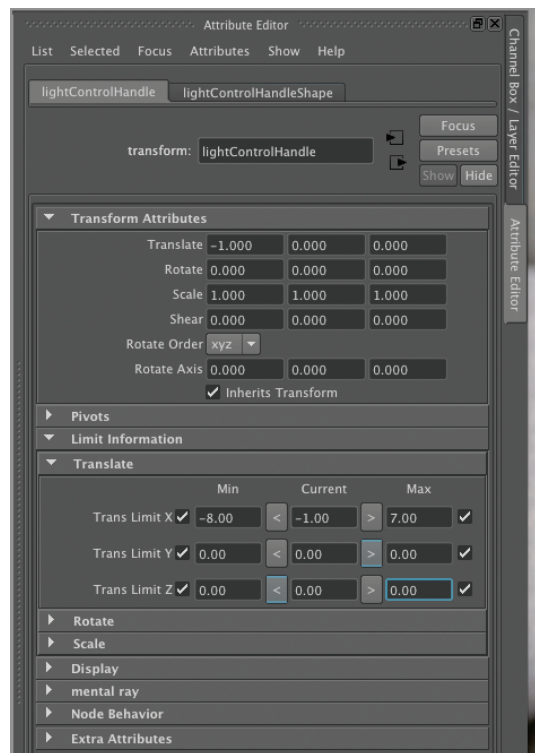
Attribute Editor

List Selected Focus Attributes Show Help

lightControlHandle lightControlHandleShape

transform: lightControlHandle

Focus
Presets
Show Hide

Channel Box / Layer Editor

Attribute Editor

Transform Attributes

Translate -1.000 0.000 0.000
Rotate 0.000 0.000 0.000
Scale 1.000 1.000 1.000
Shear 0.000 0.000 0.000
Rotate Order xyz
Rotate Axis 0.000 0.000 0.000
Inherits Transform

Pivots
Limit Information
Translate

| | Min | | Current | | Max | |
|---|---|---|---|---|---|---|
| Trans Limit X ✓ | -8.00 | < | -1.00 | > | 7.00 | ✓ |
| Trans Limit Y ✓ | 0.00 | < | 0.00 | > | 0.00 | ✓ |
| Trans Limit Z ✓ | 0.00 | < | 0.00 | > | 0.00 | ✓ |

Rotate
Scale
Display
mental ray
Node Behavior
Extra Attributes